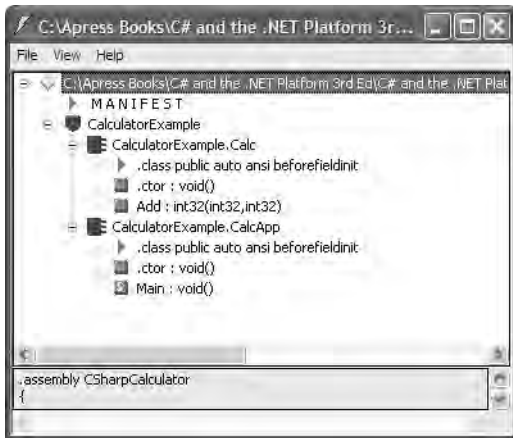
C:\Apress Books\C# and the .NET Platform 3r...

File View Help

C:\Apress Books\C# and the .NET Platform 3rd Ed\C# and the .NET Plat

MANIFEST

CalculatorExample

CalculatorExample.Calc

.class public auto ansi beforefieldinit

.ctor : void()

Add : int32(int32,int32)

CalculatorExample.CalcApp

.class public auto ansi beforefieldinit

.ctor : void()

Main : void()

.assembly CSharpCalculator
{